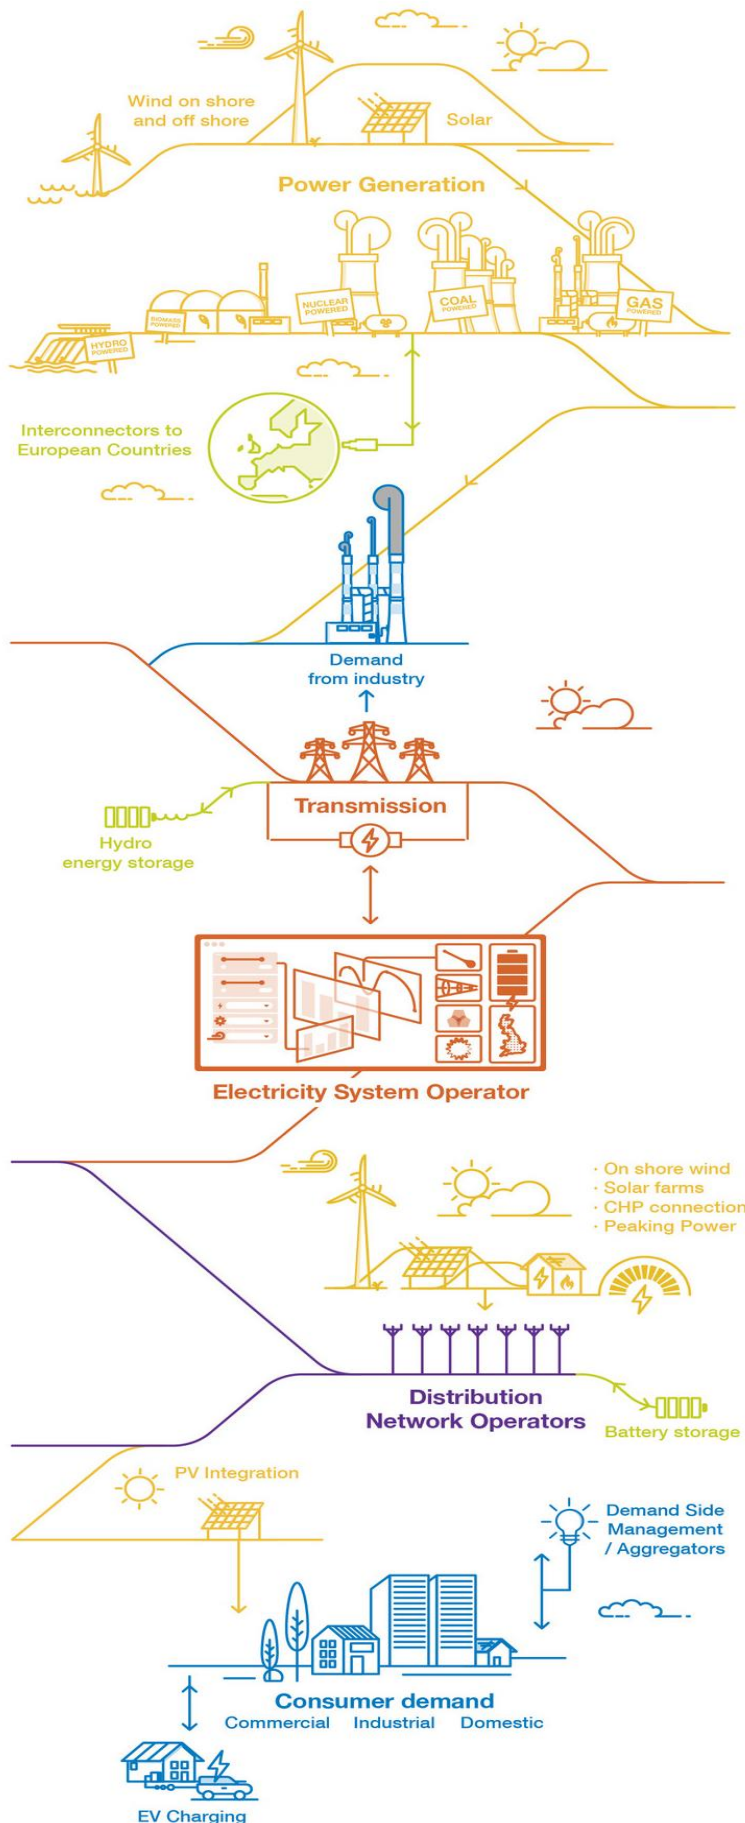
Wind on shore and off shore

Solar

Power Generation

BIOMASS POWERED

NUCLEAR POWERED

COAL POWERED

GAS POWERED

HYDRO POWERED

Interconnectors to European Countries

Demand from industry

Transmission

Hydro energy storage

Electricity System Operator

· On shore wind
· Solar farms
· CHP connection
· Peaking Power

Distribution Network Operators

Battery storage

PV Integration

Demand Side Management / Aggregators

Consumer demand

Commercial Industrial Domestic

EV Charging